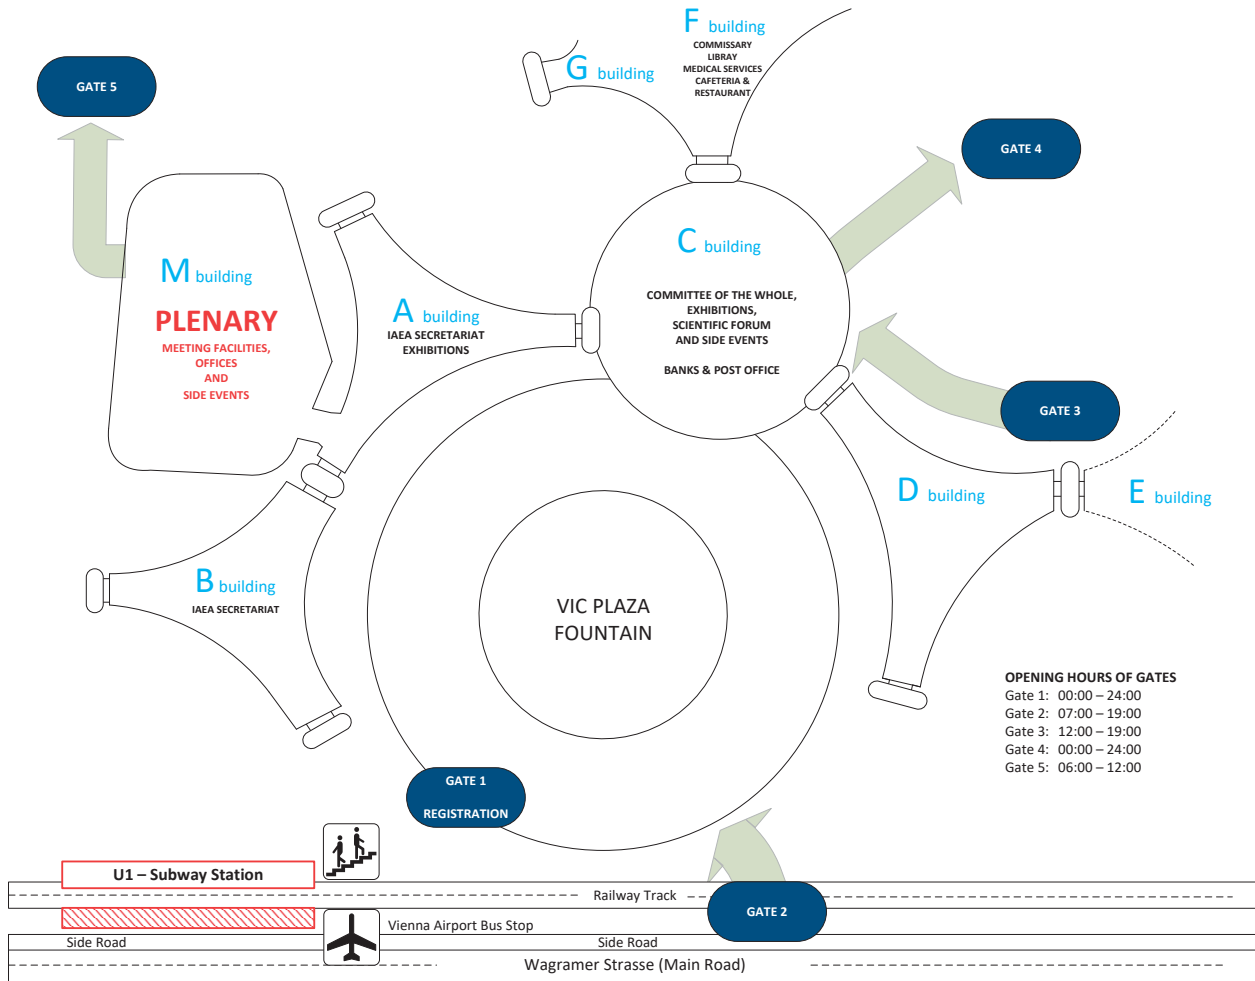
GATE 5

G building

F building
COMMISSARY
LIBRARY
MEDICAL SERVICES
CAFETERIA &
RESTAURANT

GATE 4

C building
COMMITTEE OF THE WHOLE,
EXHIBITIONS,
SCIENTIFIC FORUM
AND SIDE EVENTS

BANKS & POST OFFICE

M building
PLENARY
MEETING FACILITIES,
OFFICES
AND
SIDE EVENTS

A building
IAEA SECRETARIAT
EXHIBITIONS

GATE 3

D building

E building

B building
IAEA SECRETARIAT

VIC PLAZA
FOUNTAIN

OPENING HOURS OF GATES
Gate 1: 00:00 – 24:00
Gate 2: 07:00 – 19:00
Gate 3: 12:00 – 19:00
Gate 4: 00:00 – 24:00
Gate 5: 06:00 – 12:00

GATE 1
REGISTRATION

U1 – Subway Station

Railway Track

GATE 2

Vienna Airport Bus Stop

Side Road

Side Road

Wagramer Strasse (Main Road)